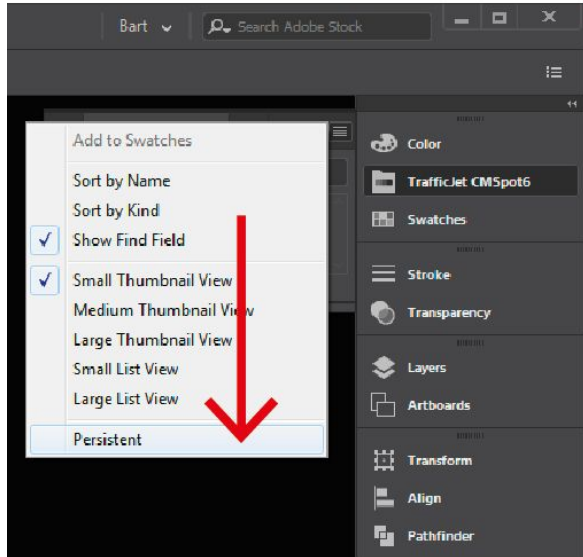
Bart
Search Adobe Stock

Add to Swatches
Sort by Name
Sort by Kind
✓ Show Find Field
✓ Small Thumbnail View
Medium Thumbnail View
Large Thumbnail View
Small List View
Large List View
Persistent

Color
TrafficJet CMSpot6
Swatches
Stroke
Transparency
Layers
Artboards
Transform
Align
Pathfinder